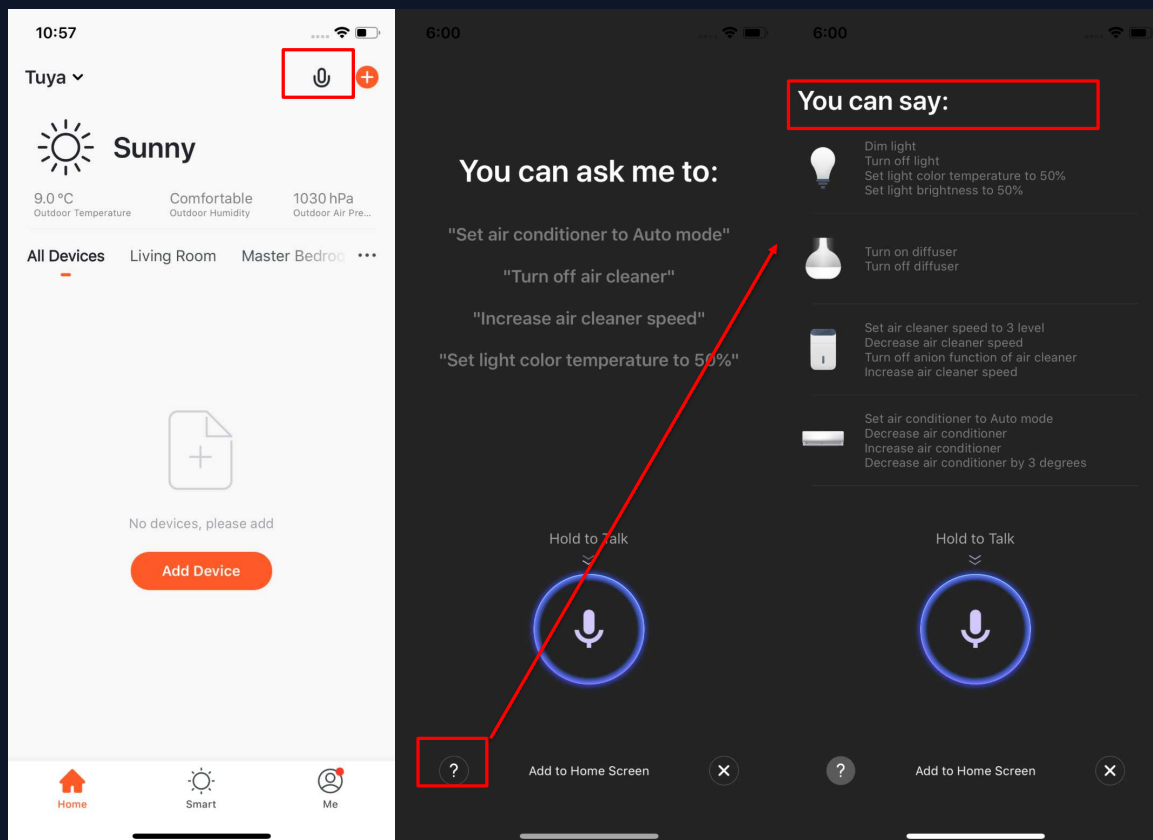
10:57

Tuya

Sunny

9.0 °C
Outdoor Temperature

Comfortable
Outdoor Humidity

1030 hPa
Outdoor Air Pre...

All Devices Living Room Master Bedroo

No devices, please add

Add Device

Home Smart Me

6:00

You can ask me to:

"Set air conditioner to Auto mode"

"Turn off air cleaner"

"Increase air cleaner speed"

"Set light color temperature to 50%"

Hold to Talk

?

Add to Home Screen

6:00

You can say:

Dim light
Turn off light
Set light color temperature to 50%
Set light brightness to 50%

Turn on diffuser
Turn off diffuser

Set air cleaner speed to 3 level
Decrease air cleaner speed
Turn off anion function of air cleaner
Increase air cleaner speed

Set air conditioner to Auto mode
Decrease air conditioner
Increase air conditioner
Decrease air conditioner by 3 degrees

Hold to Talk

?

Add to Home Screen